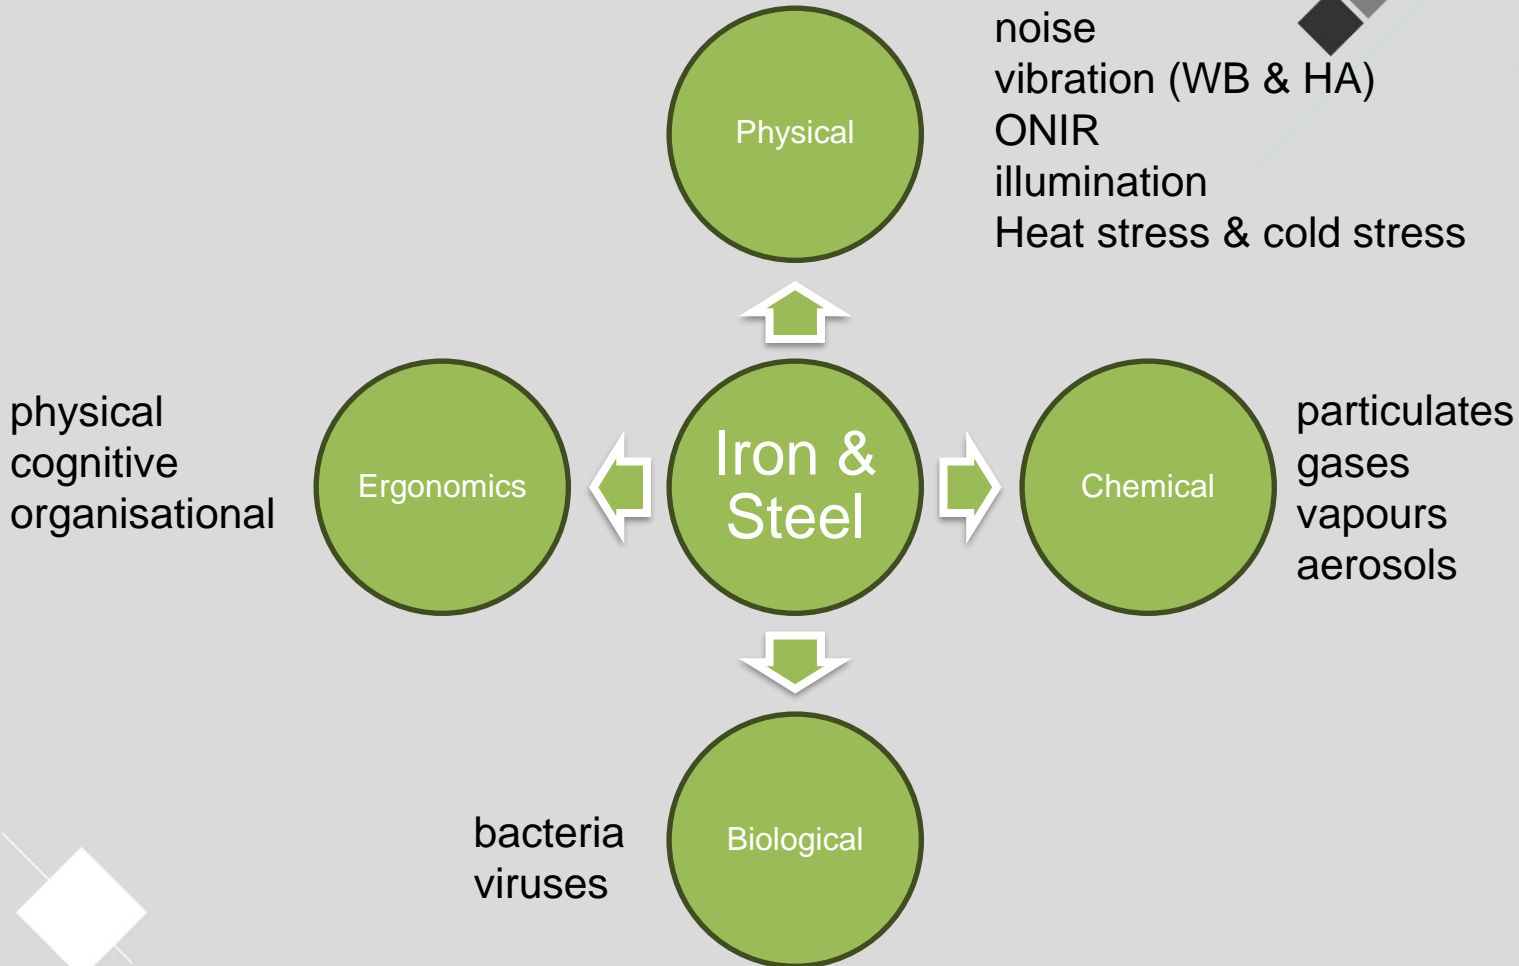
Physical

noise
vibration (WB & HA)
ONIR
illumination
Heat stress & cold stress

physical
cognitive
organisational

Ergonomics

Iron & Steel

Chemical

particulates
gases
vapours
aerosols

bacteria
viruses

Biological